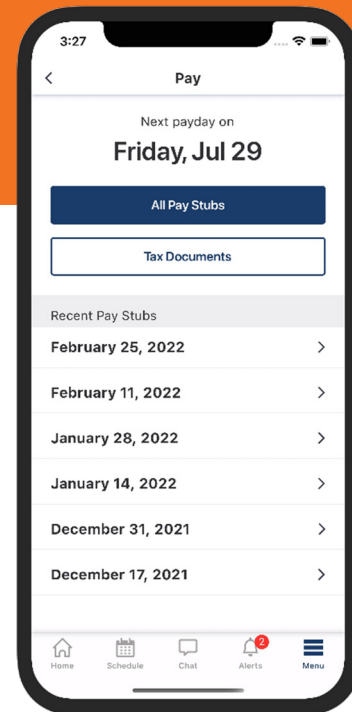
3:27

<

Pay

Next payday on

Friday, Jul 29

All Pay Stubs

Tax Documents

Recent Pay Stubs

February 25, 2022 >

February 11, 2022 >

January 28, 2022 >

January 14, 2022 >

December 31, 2021 >

December 17, 2021 >

Home Schedule Chat 2 Alerts Menu